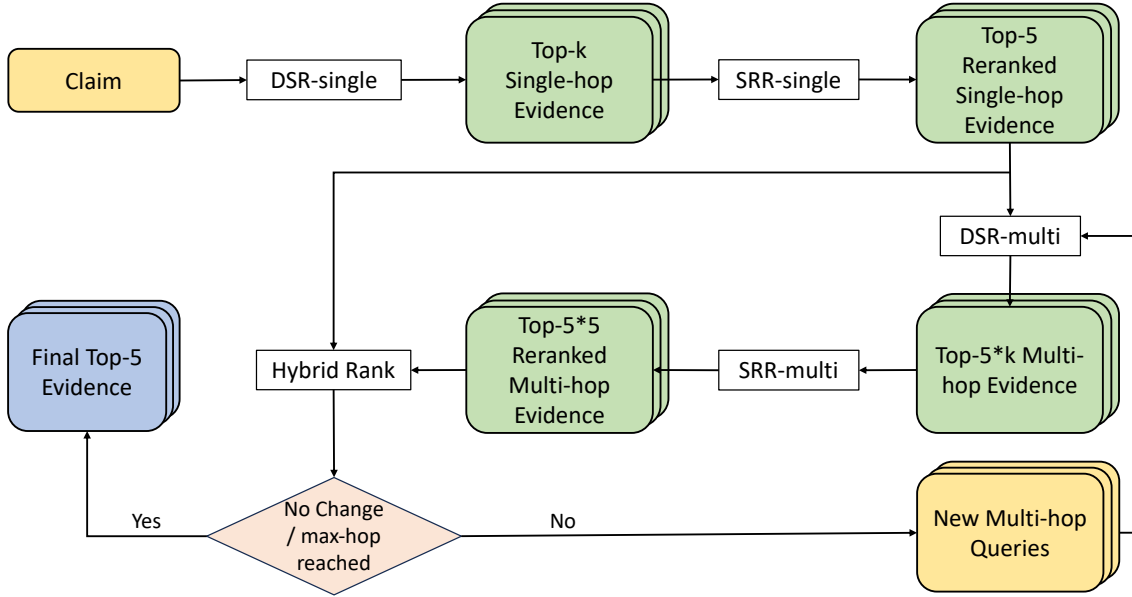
Claim

DSR-single

Top-k Single-hop Evidence

SRR-single

Top-5 Reranked Single-hop Evidence

DSR-multi

Final Top-5 Evidence

Hybrid Rank

Top-5*5 Reranked Multi-hop Evidence

SRR-multi

Top-5*k Multi-hop Evidence

Yes

No Change / max-hop reached

No

New Multi-hop Queries